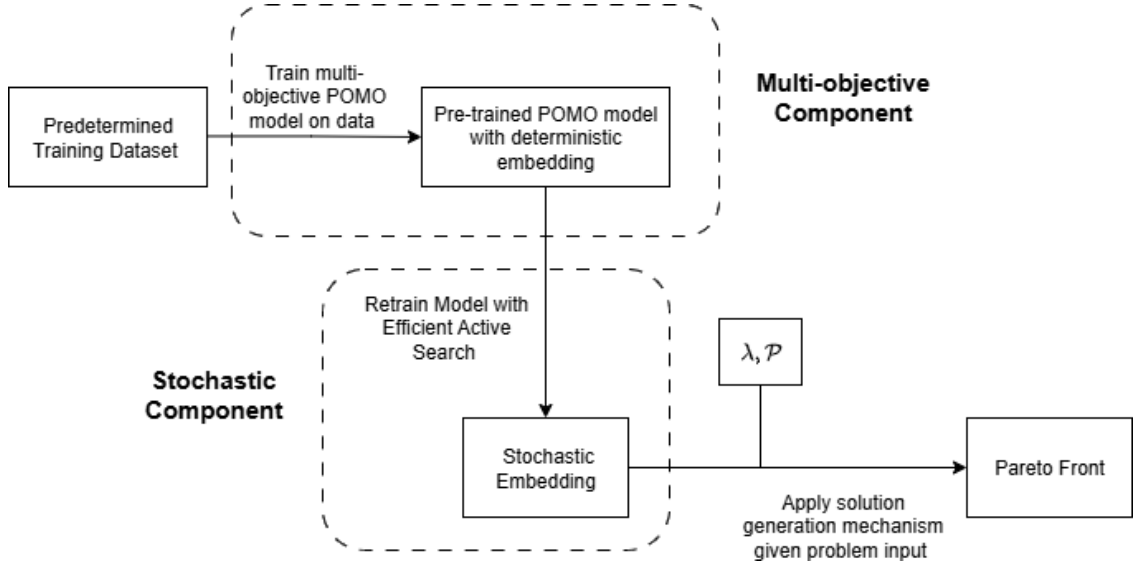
Predetermined Training Dataset

Train multi-objective POMO model on data

Pre-trained POMO model with deterministic embedding

Multi-objective Component

Retrain Model with Efficient Active Search

Stochastic Component

Stochastic Embedding

$\lambda, \mathcal{P}$

Apply solution generation mechanism given problem input

Pareto Front